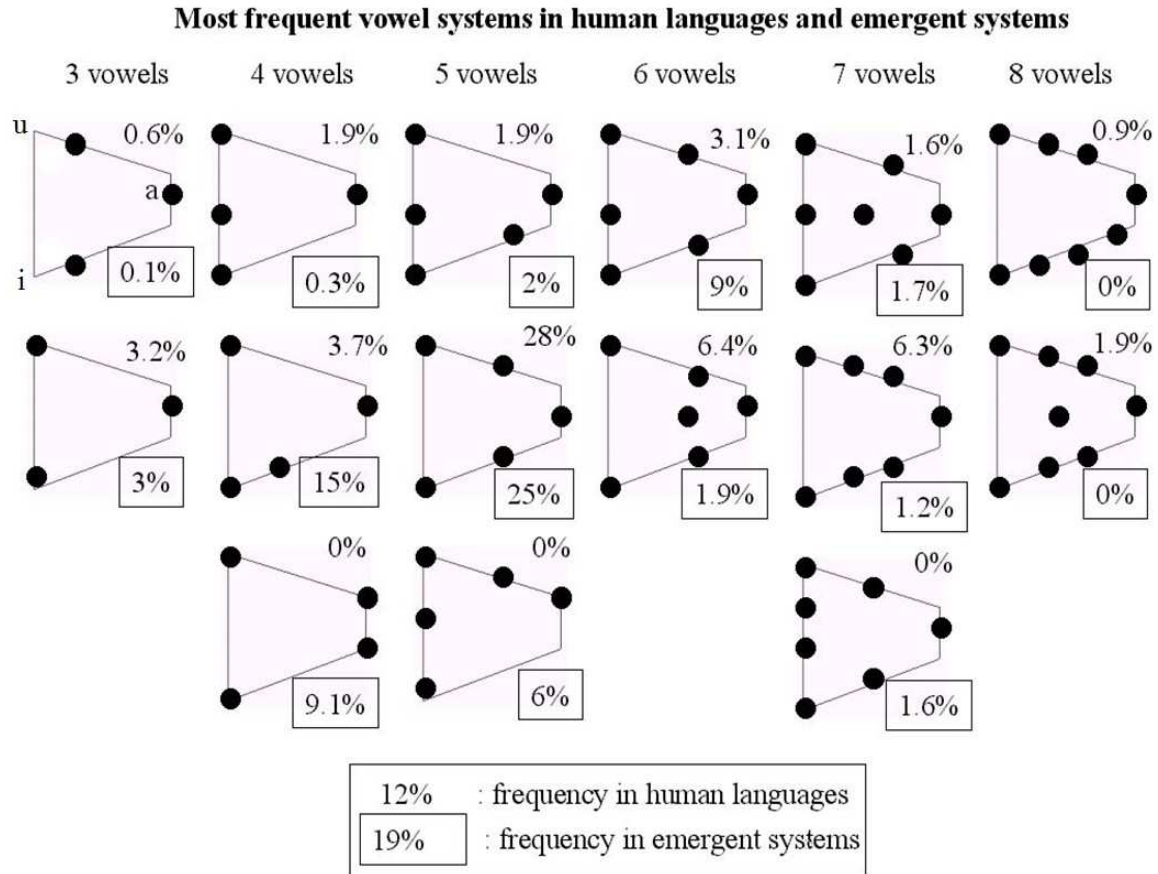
Most frequent vowel systems in human languages and emergent systems

3 vowels

4 vowels

5 vowels

6 vowels

7 vowels

8 vowels

u

a

i

0.6%

0.1%

1.9%

0.3%

1.9%

2%

3.1%

9%

1.6%

1.7%

0.9%

0%

3.2%

3%

3.7%

15%

28%

25%

6.4%

1.9%

6.3%

1.2%

1.9%

0%

0%

9.1%

0%

6%

0%

1.6%

12% : frequency in human languages

19% : frequency in emergent systems